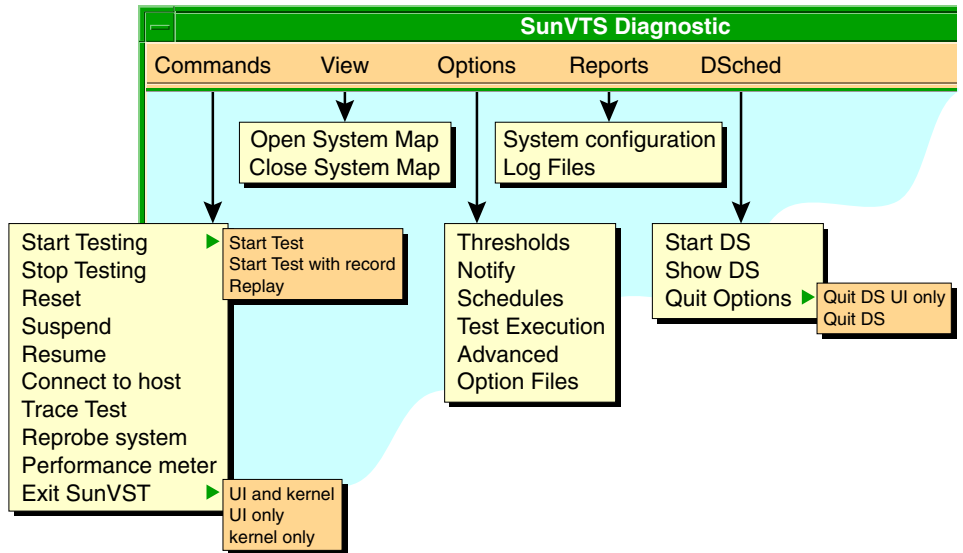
SunVTS Diagnostic

Commands View Options Reports DSched

Open System Map
Close System Map

System configuration
Log Files

Start Testing
Stop Testing
Reset
Suspend
Resume
Connect to host
Trace Test
Reprobe system
Performance meter
Exit SunVST

Start Test
Start Test with record
Replay

UI and kernel
UI only
kernel only

Thresholds
Notify
Schedules
Test Execution
Advanced
Option Files

Start DS
Show DS
Quit Options

Quit DS UI only
Quit DS